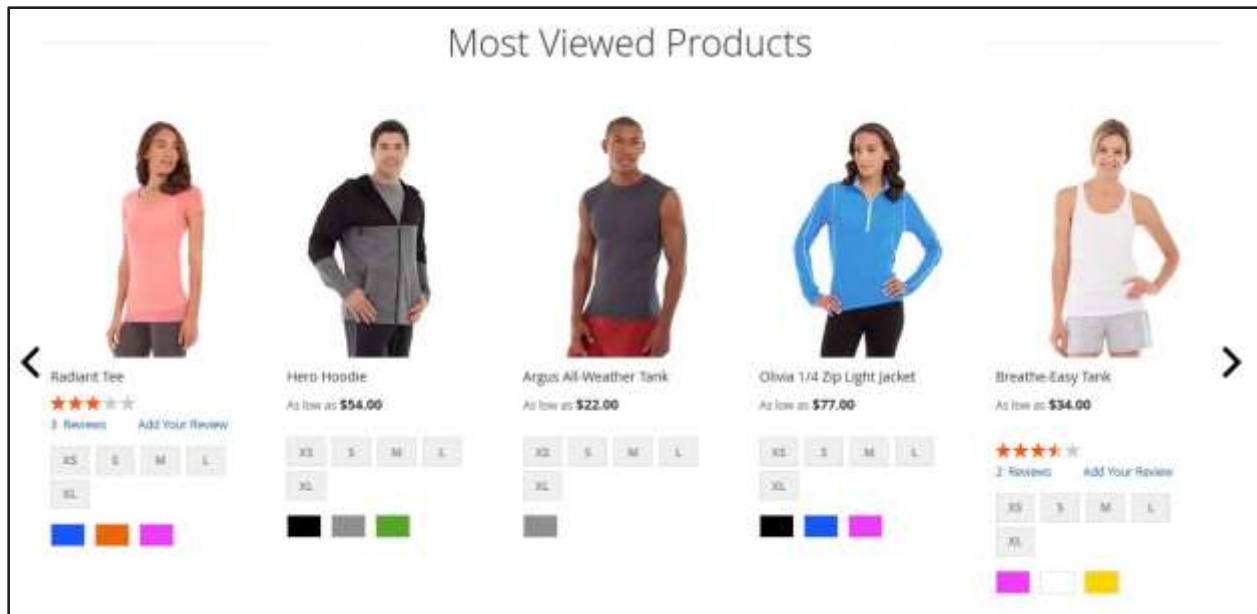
Most Viewed Products

Radiant Tee
3 Reviews Add Your Review
XS S M L XL

Hero Hoodie
As low as $54.00
XS S M L XL

Argus All-Weather Tank
As low as $22.00
XS S M L XL

Olivia 1/4 Zip Light Jacket
As low as $77.00
XS S M L XL

Breathe-Easy Tank
As low as $34.00
2 Reviews Add Your Review
XS S M L XL